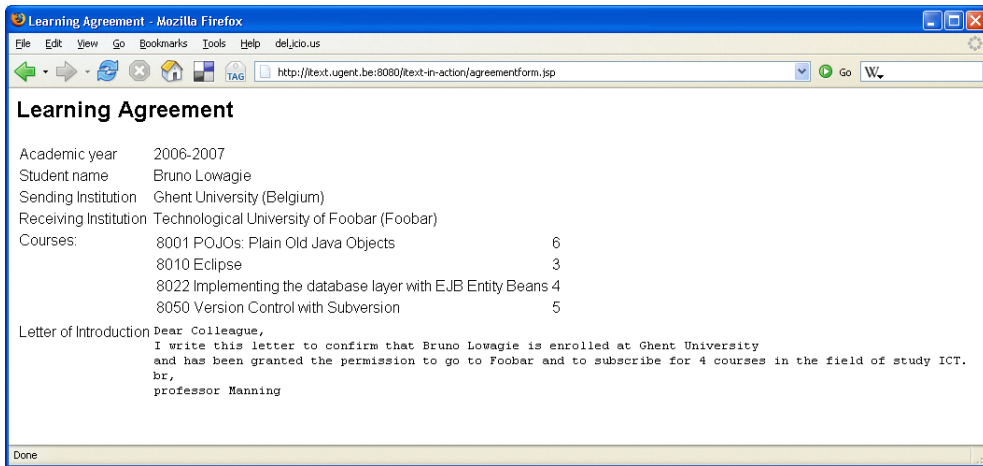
Learning Agreement - Mozilla Firefox

File Edit View Go Bookmarks Tools Help del.icio.us

TAG http://itext.ugent.be:8080/itext-in-action/agreementform.jsp Go W

Learning Agreement

| | |
|---|---|
| Academic year | 2006-2007 |
| Student name | Bruno Lowagie |
| Sending Institution | Ghent University (Belgium) |
| Receiving Institution | Technological University of Foobar (Foobar) |
| Courses: | 8001 POJOs: Plain Old Java Objects 6 |
| | 8010 Eclipse 3 |
| | 8022 Implementing the database layer with EJB Entity Beans 4 |
| | 8050 Version Control with Subversion 5 |
| Letter of Introduction | Dear Colleague, |

I write this letter to confirm that Bruno Lowagie is enrolled at Ghent University
and has been granted the permission to go to Foobar and to subscribe for 4 courses in the field of study ICT.
br,
professor Manning

Done